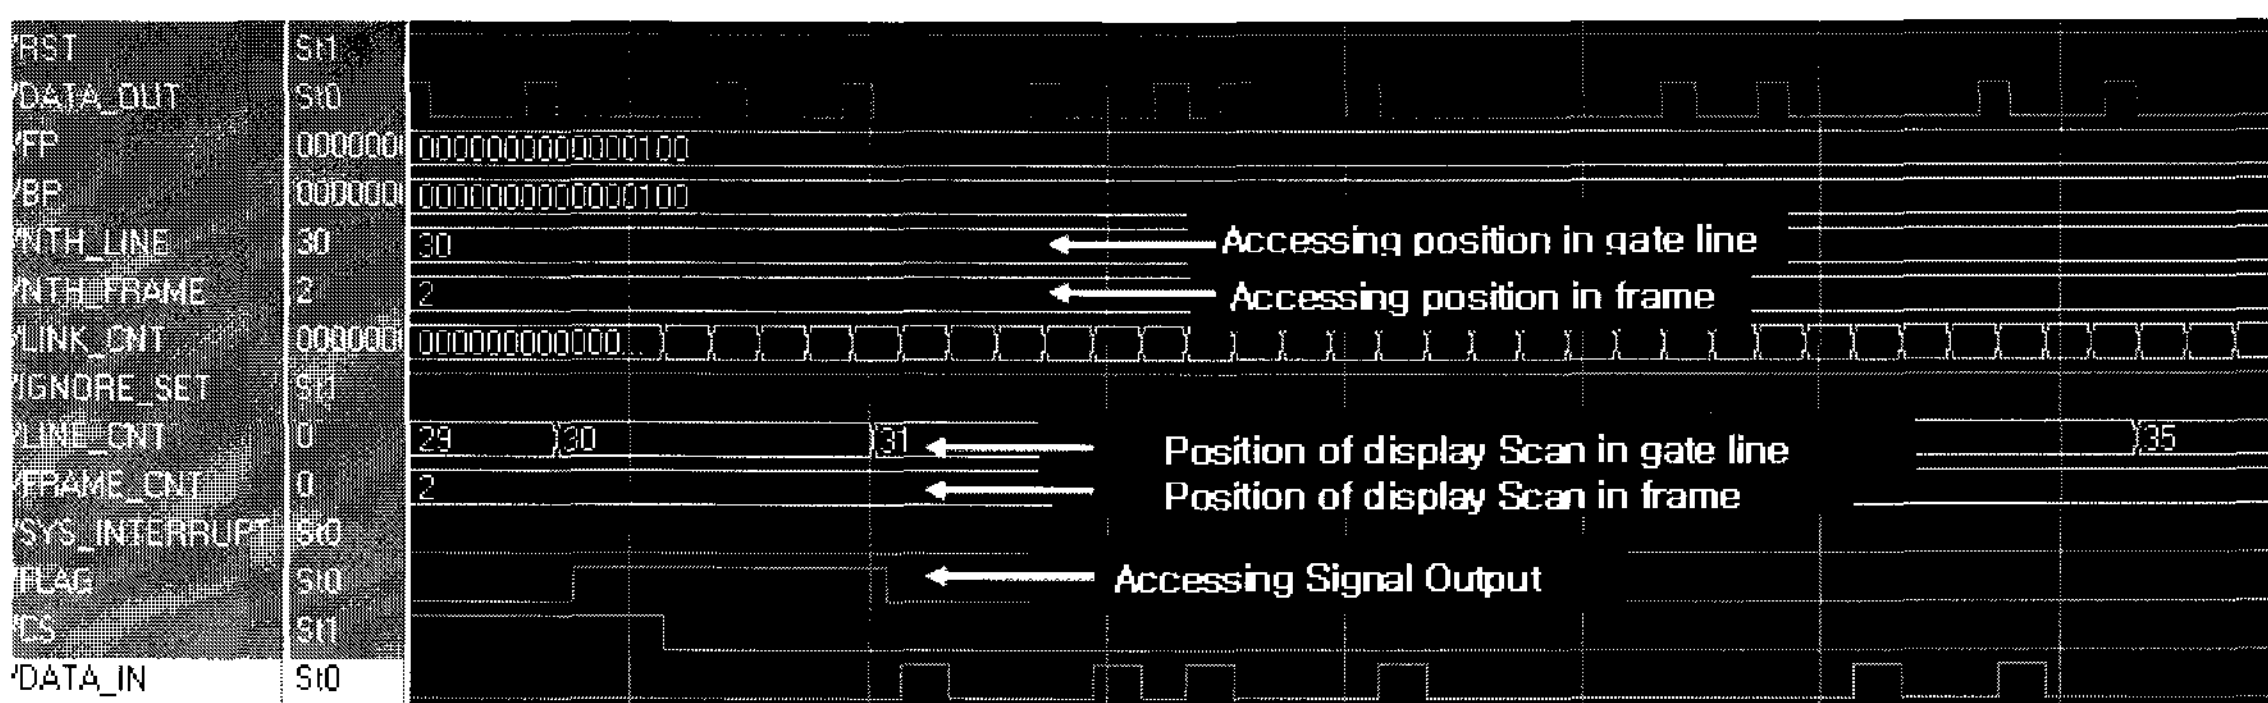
/RST St1
/DATA_OUT St0
/FP 000000 0000000000000100
/BP 000000 0000000000000100
/NTH_LINE 30 30
/NTH_FRAME 2 2
/LINK_CNT 000000 000000000000
/IGNORE_SET St1
/LINE_CNT 0 29 30 31 35
/FRAME_CNT 0 2
/SYS_INTERRUPT St0
/FLAG St0
/CS St1
/DATA_IN St0

Accessing position in gate line
Accessing position in frame
Position of display Scan in gate line
Position of display Scan in frame
Accessing Signal Output